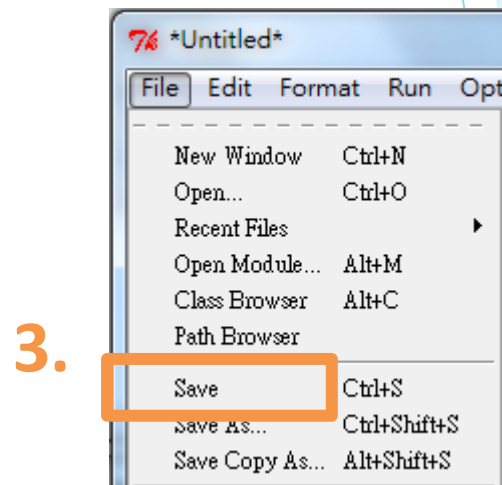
*Untitled*

File Edit Format Run Opt

New Window Ctrl+N
Open... Ctrl+O
Recent Files
Open Module... Alt+M
Class Browser Alt+C
Path Browser

3.

Save Ctrl+S
Save As... Ctrl+Shift+S
Save Copy As... Alt+Shift+S